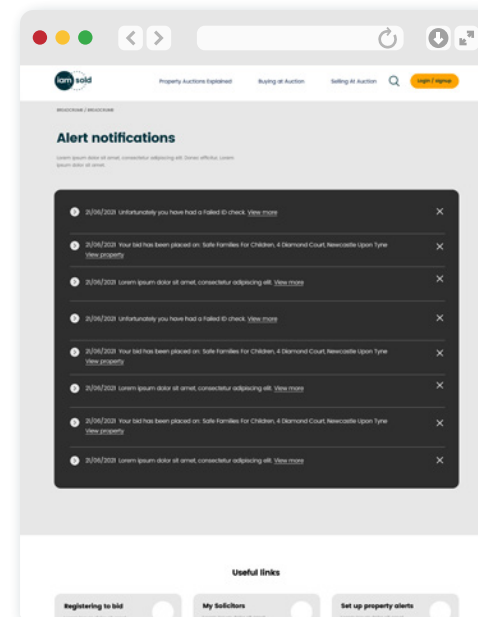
iam sold

Property Auctions Explained Buying at Auction Selling At Auction Login / signup

BREADCRUMB / BREADCRUMB

Alert notifications

Lorem ipsum dolor sit amet, consectetur adipiscing elit. Donec efficitur. Lorem dolor sit amet.

21/06/2021 Unfortunately you have had a Failed ID check. View more

21/06/2021 Your bid has been placed on: Safe Families For Children, 4 Diamond Court, Newcastle Upon Tyne View property

21/06/2021 Lorem ipsum dolor sit amet, consectetur adipiscing elit. View more

21/06/2021 Unfortunately you have had a Failed ID check. View more

21/06/2021 Your bid has been placed on: Safe Families For Children, 4 Diamond Court, Newcastle Upon Tyne View property

21/06/2021 Lorem ipsum dolor sit amet, consectetur adipiscing elit. View more

21/06/2021 Your bid has been placed on: Safe Families For Children, 4 Diamond Court, Newcastle Upon Tyne View property

21/06/2021 Lorem ipsum dolor sit amet, consectetur adipiscing elit. View more

Useful links

Registering to bid

My Solicitors

Set up property alerts